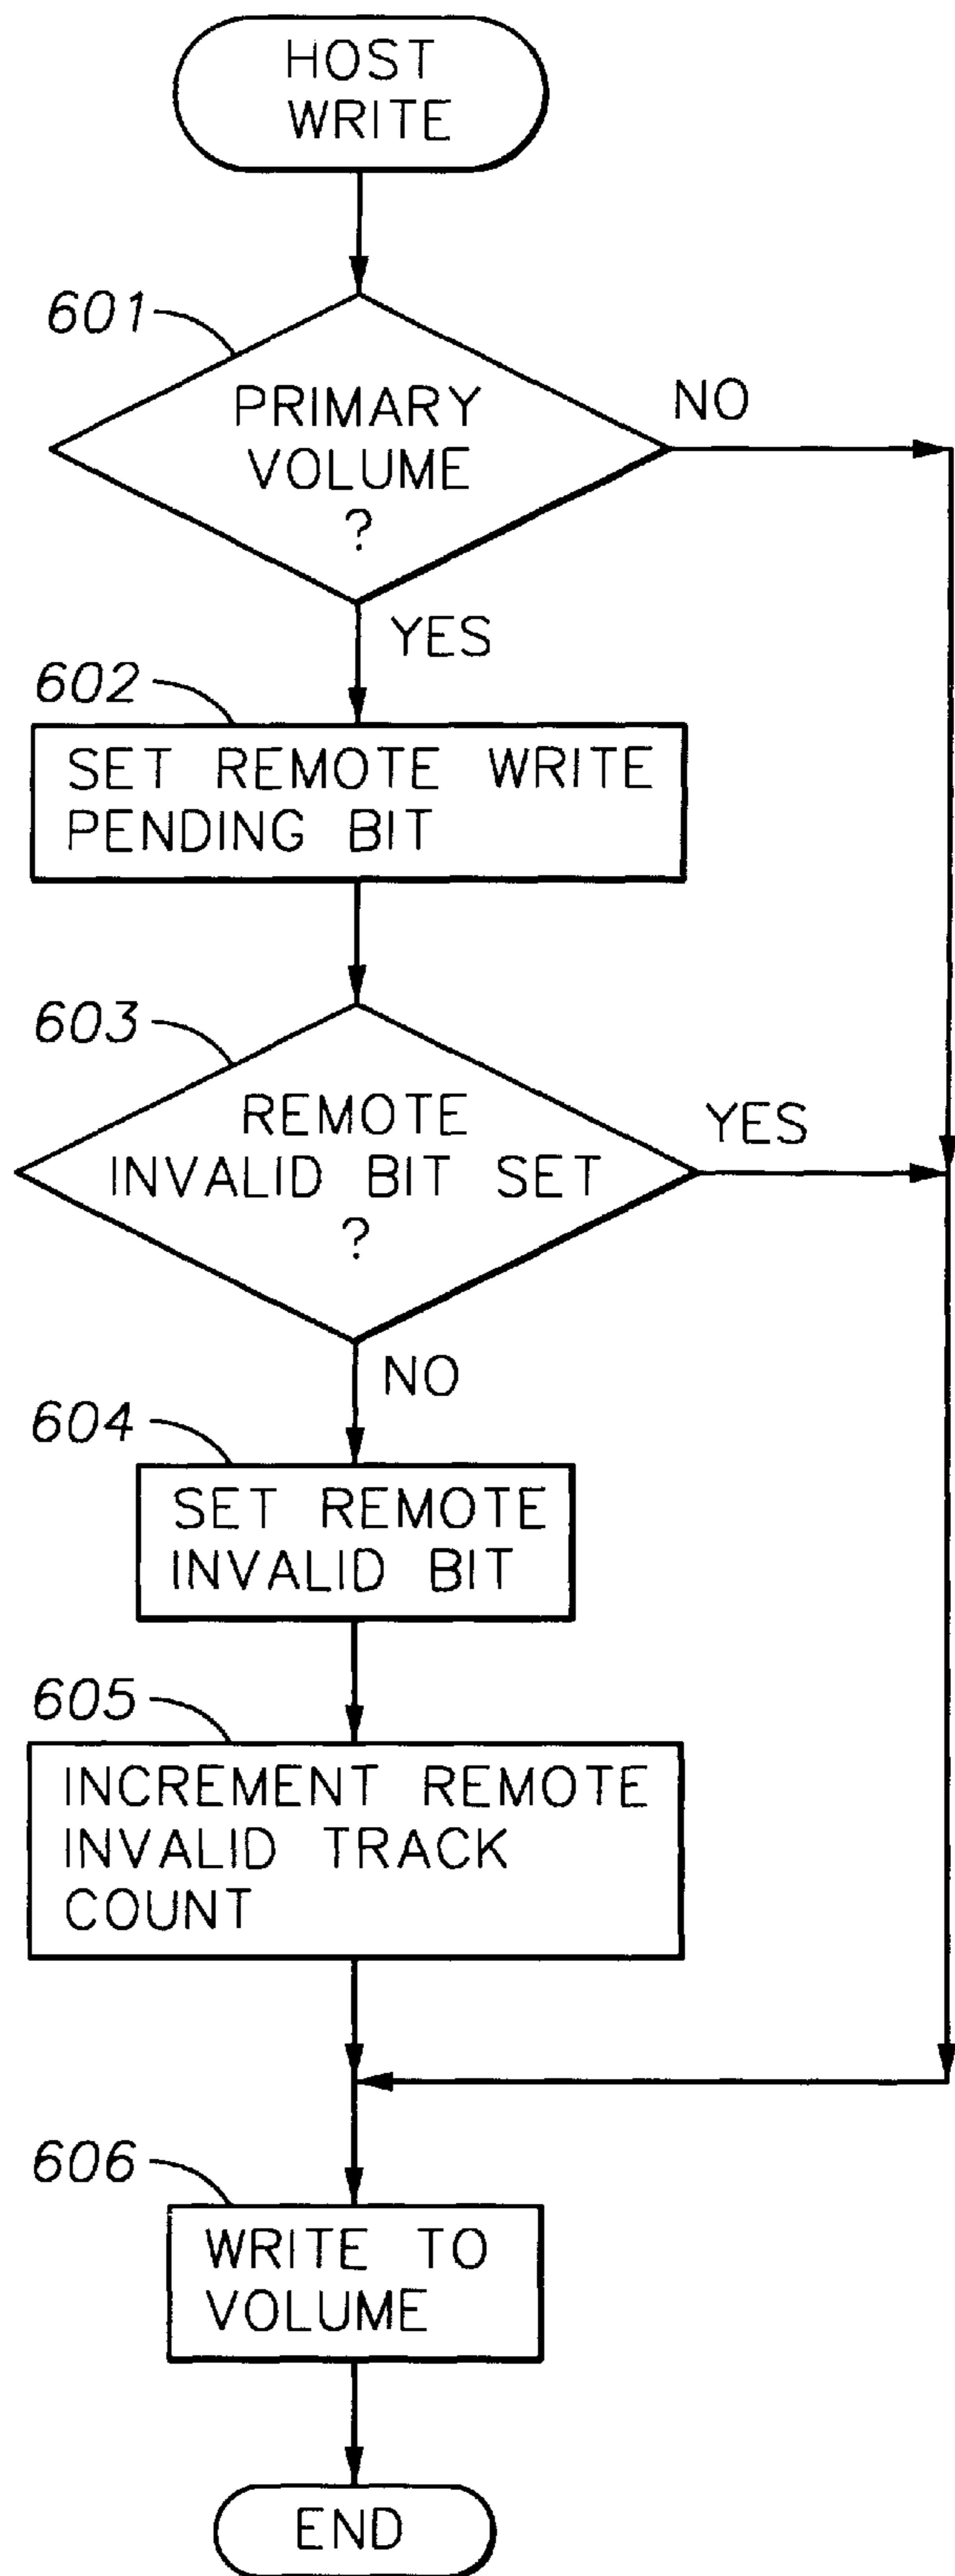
HOST WRITE

601

PRIMARY VOLUME ?

NO

YES

602

SET REMOTE WRITE PENDING BIT

603

REMOTE INVALID BIT SET ?

YES

NO

604

SET REMOTE INVALID BIT

605

INCREMENT REMOTE INVALID TRACK COUNT

606

WRITE TO VOLUME

END